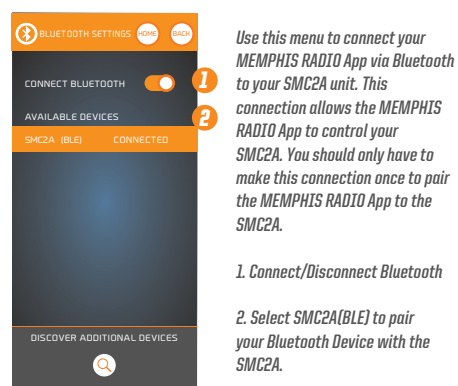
BLUETOOTH SETTINGS HOME BACK

CONNECT BLUETOOTH

1

AVAILABLE DEVICES

2

SMC2A (BLE) CONNECTED

DISCOVER ADDITIONAL DEVICES

Use this menu to connect your MEMPHIS RADIO App via Bluetooth to your SMC2A unit. This connection allows the MEMPHIS RADIO App to control your SMC2A. You should only have to make this connection once to pair the MEMPHIS RADIO App to the SMC2A.

1. Connect/Disconnect Bluetooth

2. Select SMC2A(BLE) to pair your Bluetooth Device with the SMC2A.